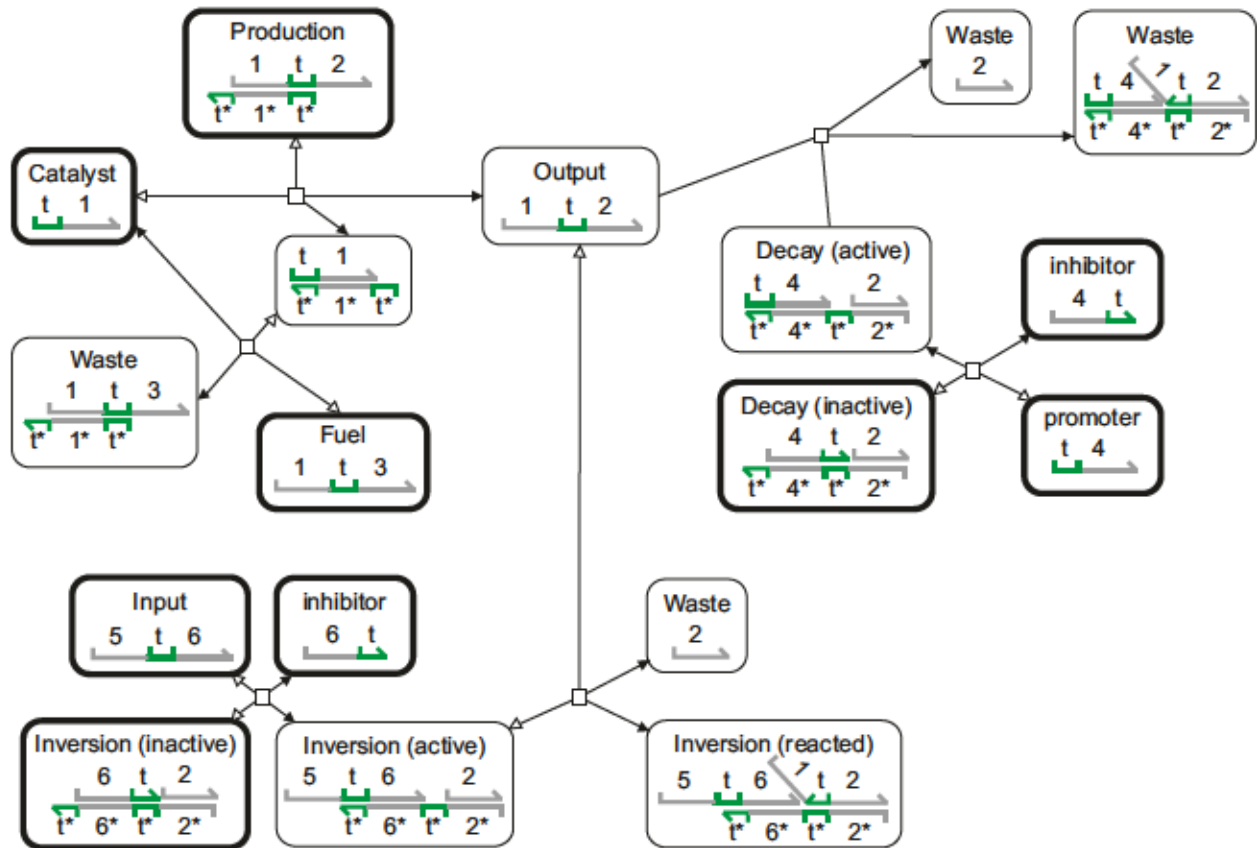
Production
1 t 2
t* 1* t*

Catalyst
t 1

t 1
t* 1* t*

Waste
1 t 3
t* 1* t*

Fuel
1 t 3

Output
1 t 2

Waste
2

Waste
t 4 t 2
t* 4* t* 2*

Decay (active)
t 4 2
t* 4* t* 2*

inhibitor
4 t

Decay (inactive)
4 t 2
t* 4* t* 2*

promoter
t 4

Input
5 t 6

inhibitor
6 t

Waste
2

Inversion (inactive)
6 t 2
t* 6* t* 2*

Inversion (active)
5 t 6 2
t* 6* t* 2*

Inversion (reacted)
5 t 6 t 2
t* 6* t* 2*